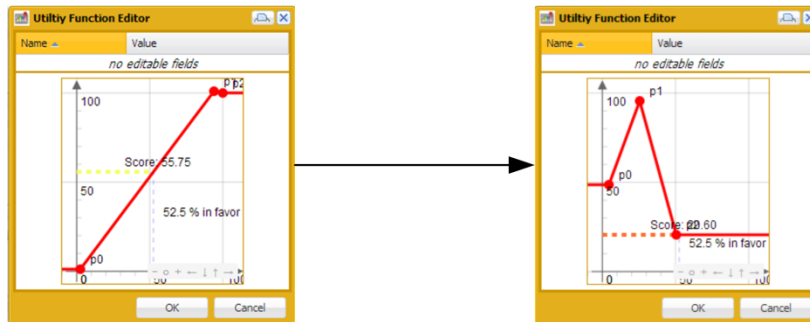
Utiltiy Function Editor

| Name | Value |
|---|---|
| no editable fields | |

100
p1 p2
Score: 55.75
50
52.5 % in favor
p0
0
50
100

OK Cancel

Utiltiy Function Editor

| Name | Value |
|---|---|
| no editable fields | |

100
p1
p0
50
Score: 22.60
52.5 % in favor
0
50
100

OK Cancel